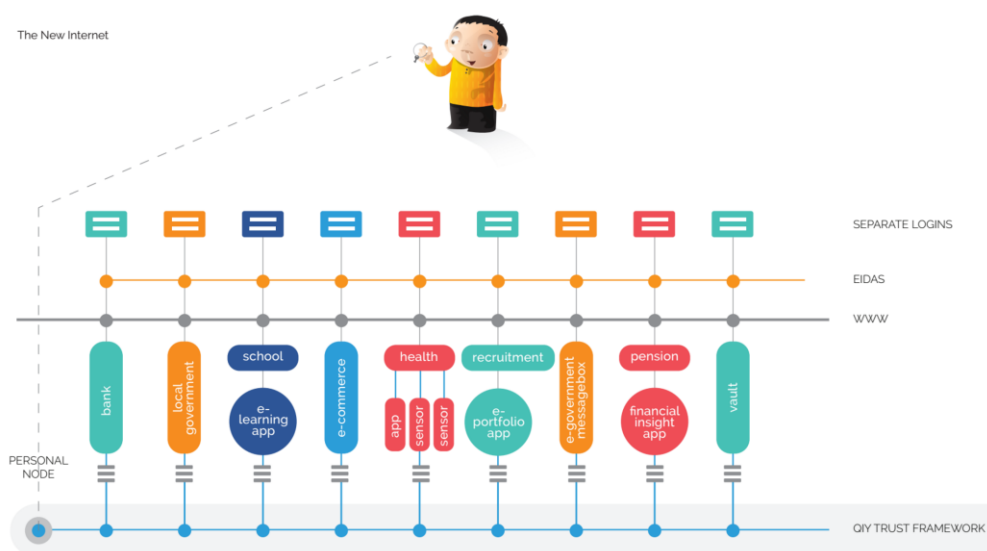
The New Internet

SEPARATE LOGINS

EIDAS

WWW

bank

local government

school

e-learning app

e-commerce

health

app

sensor

sensor

recruitment

e-portfolio app

e-government messagebox

pension

financial insight app

vault

PERSONAL NODE

QIY TRUST FRAMEWORK